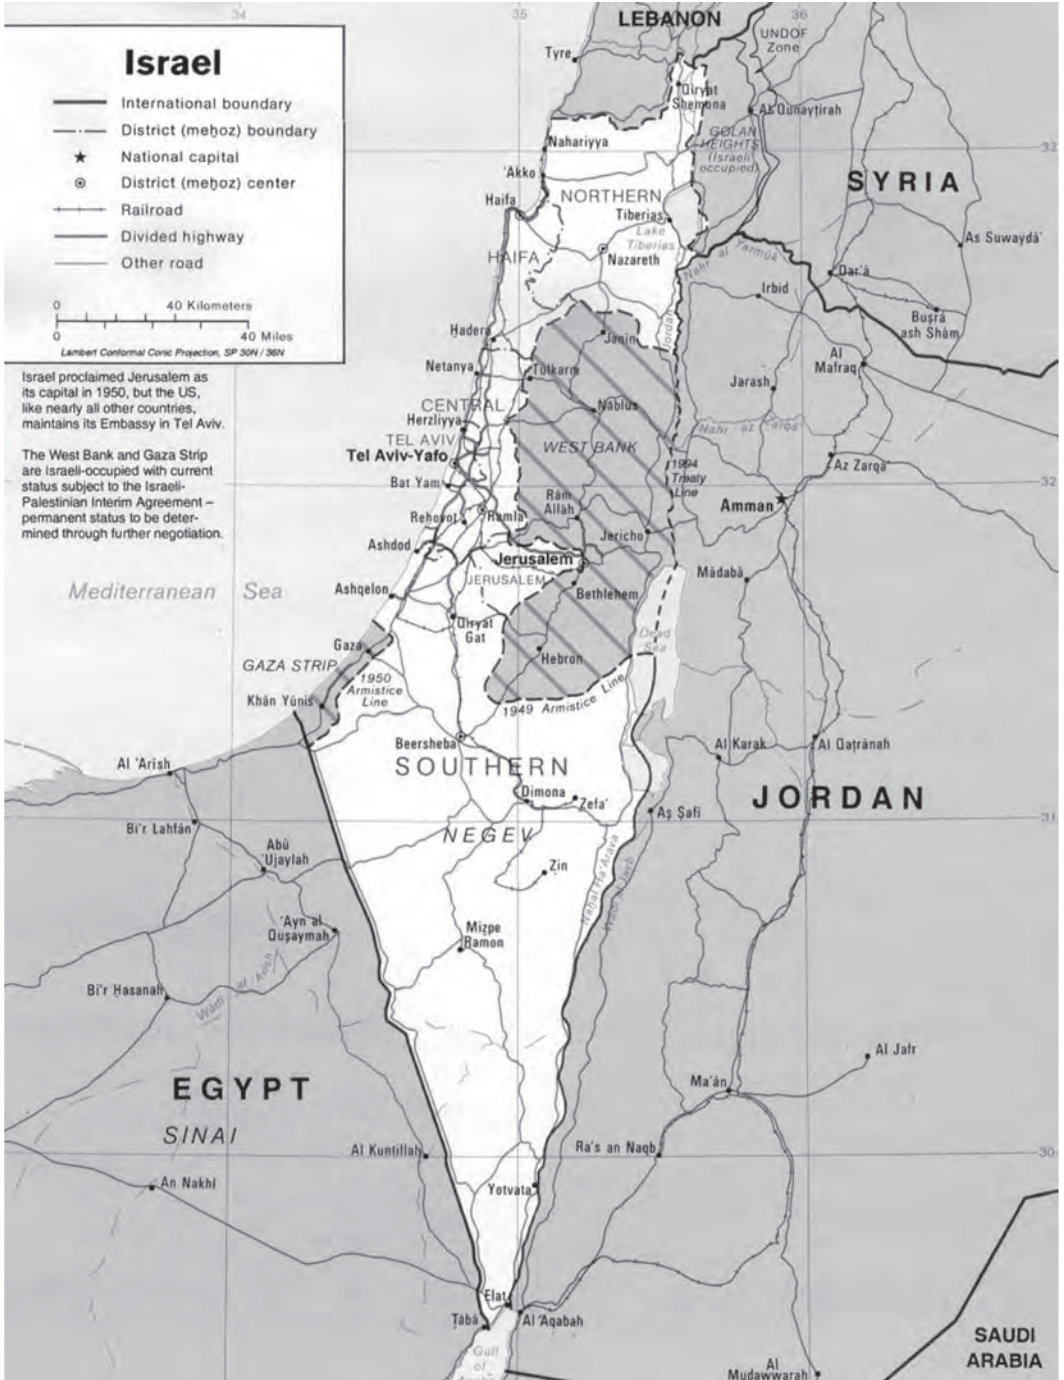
Israel

International boundary
District (meḩoz) boundary
National capital
District (meḩoz) center
Railroad
Divided highway
Other road

0 40 Kilometers
0 40 Miles
Lambert Conformal Conic Projection, SP 30N / 36N

Israel proclaimed Jerusalem as its capital in 1950, but the US, like nearly all other countries, maintains its Embassy in Tel Aviv.

The West Bank and Gaza Strip are Israeli-occupied with current status subject to the Israeli-Palestinian Interim Agreement – permanent status to be determined through further negotiation.

34
35
36
32
31
30

LEBANON
UNDOF Zone
Tyre
Qiryat Shemona
Al Qunayţirah
Nahariyya
GOLAN HEIGHTS (Israeli occupied)
'Akko
SYRIA
Haifa
NORTHERN
Tiberias
Lake Tiberias
HAIFA
Nazareth
Nahr al Yarmūk
As Suwaydā'
Dar'ā
Irbid
Busrá ash Shām
Hadera
Janīn
Jordan
Al Mafraq
Netanya
Tūlkarm
Jarash
CENTRAL
Nablus
Herzliyya
Nahr az Zarqā'
TEL AVIV
Tel Aviv-Yafo
WEST BANK
1994 Treaty Line
Az Zarqā'
Bat Yam
Rām Allāh
Amman
Rehovot
Ramla
Ashdod
Jericho
Jerusalem
Mādabā
Mediterranean Sea
Ashqelon
JERUSALEM
Bethlehem
Qiryat Gat
Dead Sea
Gaza
GAZA STRIP
Hebron
1950 Armistice Line
Khān Yūnis
1949 Armistice Line
Beersheba
Al Karak
Al Qaţrānah
Al 'Arish
SOUTHERN
Dimona
Zefa'
Aş Şāfī
JORDAN
Bi'r Laḩfān
NEGEV
Abū 'Ujaylah
Zin
Naḩal Ha'Arava
Wādī al Jayb
'Ayn al Quşaymah
Mizpe Ramon
Bi'r Ḩasanah
Wādī al 'Arīsh
Al Jafr
EGYPT
Ma'ān
SINAI
Al Kuntillah
Ra's an Naqb
An Nakhl
Yotvata
Elat
Ţābā
Al 'Aqabah
Gulf of
SAUDI ARABIA
Al Mudawwarah